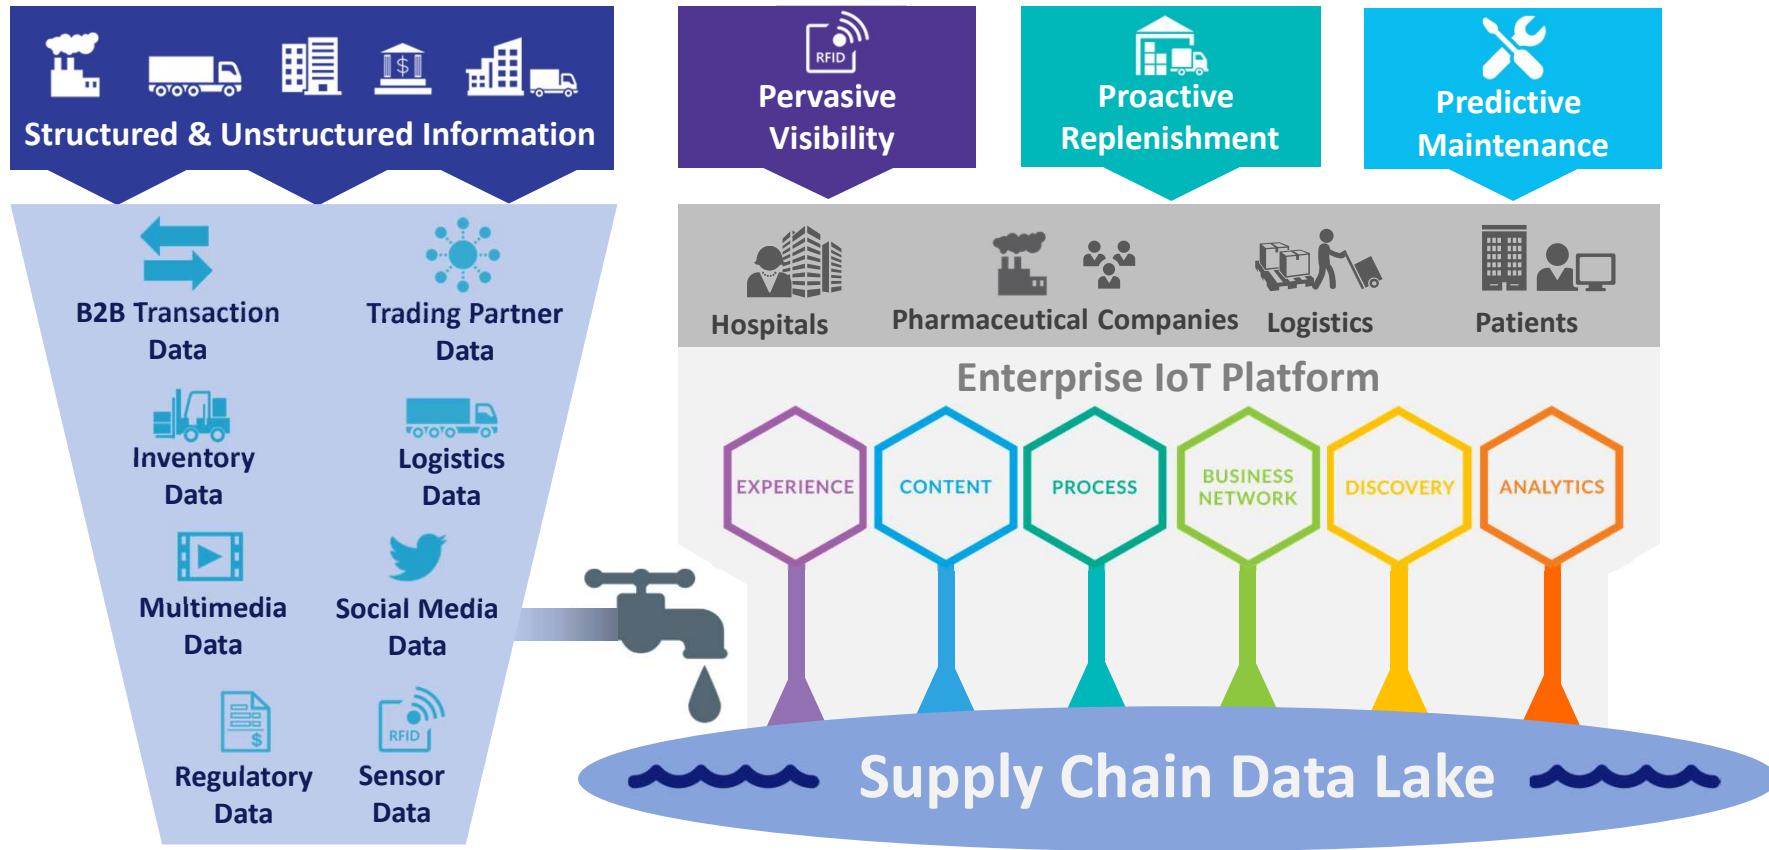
Structured & Unstructured Information

RFID

Pervasive Visibility

Proactive Replenishment

Predictive Maintenance

B2B Transaction Data

Trading Partner Data

Inventory Data

Logistics Data

Multimedia Data

Social Media Data

Regulatory Data

RFID

Sensor Data

Hospitals

Pharmaceutical Companies

Logistics

Patients

Enterprise IoT Platform

EXPERIENCE

CONTENT

PROCESS

BUSINESS NETWORK

DISCOVERY

ANALYTICS

Supply Chain Data Lake